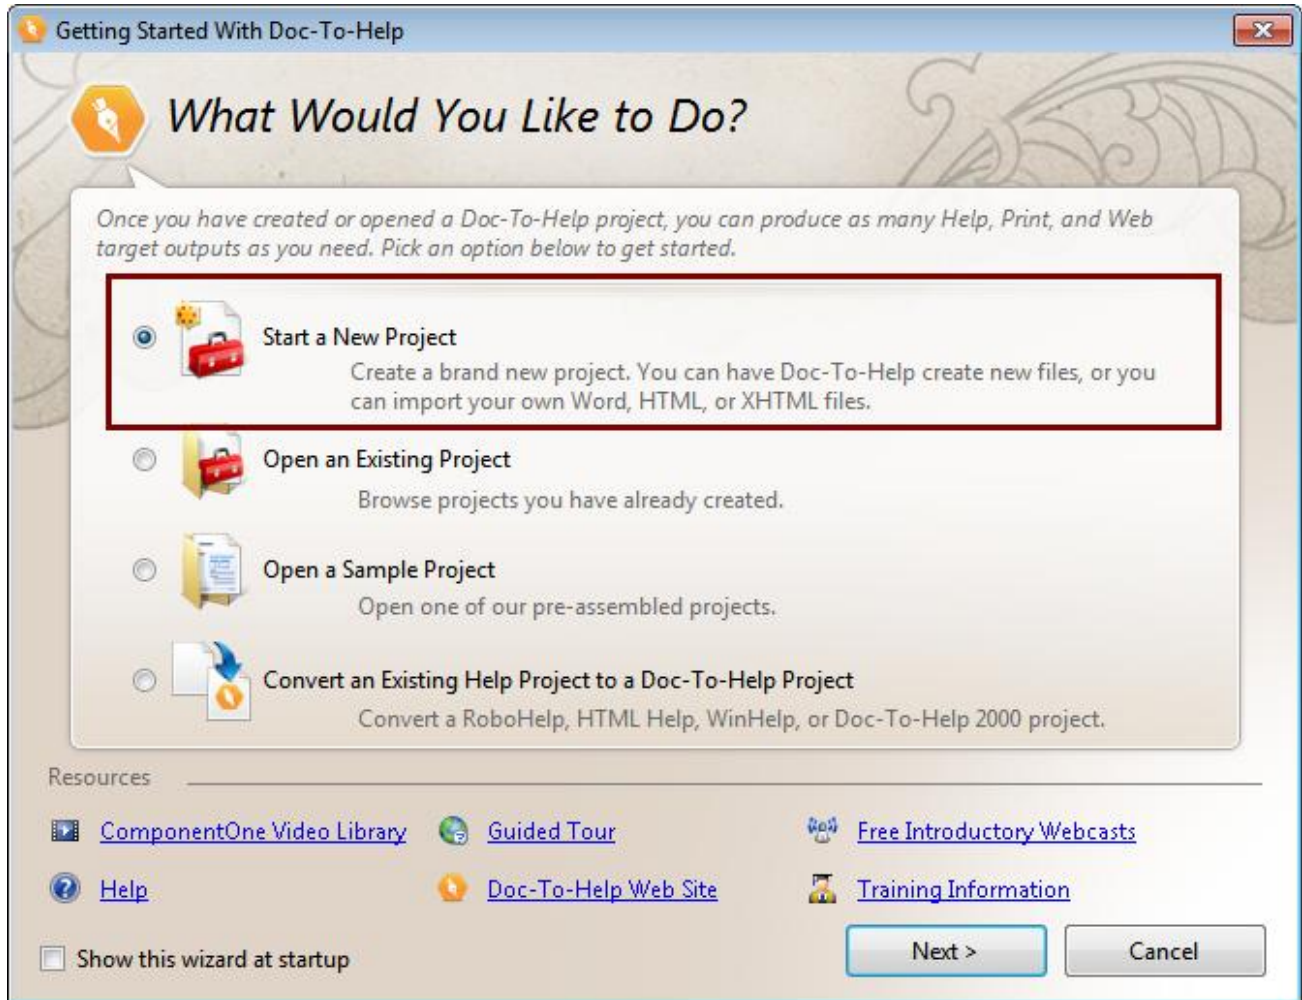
Getting Started With Doc-To-Help

What Would You Like to Do?

Once you have created or opened a Doc-To-Help project, you can produce as many Help, Print, and Web target outputs as you need. Pick an option below to get started.

Start a New Project
Create a brand new project. You can have Doc-To-Help create new files, or you can import your own Word, HTML, or XHTML files.

Open an Existing Project
Browse projects you have already created.

Open a Sample Project
Open one of our pre-assembled projects.

Convert an Existing Help Project to a Doc-To-Help Project
Convert a RoboHelp, HTML Help, WinHelp, or Doc-To-Help 2000 project.

Resources

ComponentOne Video Library
Guided Tour
Free Introductory Webcasts
Help
Doc-To-Help Web Site
Training Information

Show this wizard at startup

Next >
Cancel